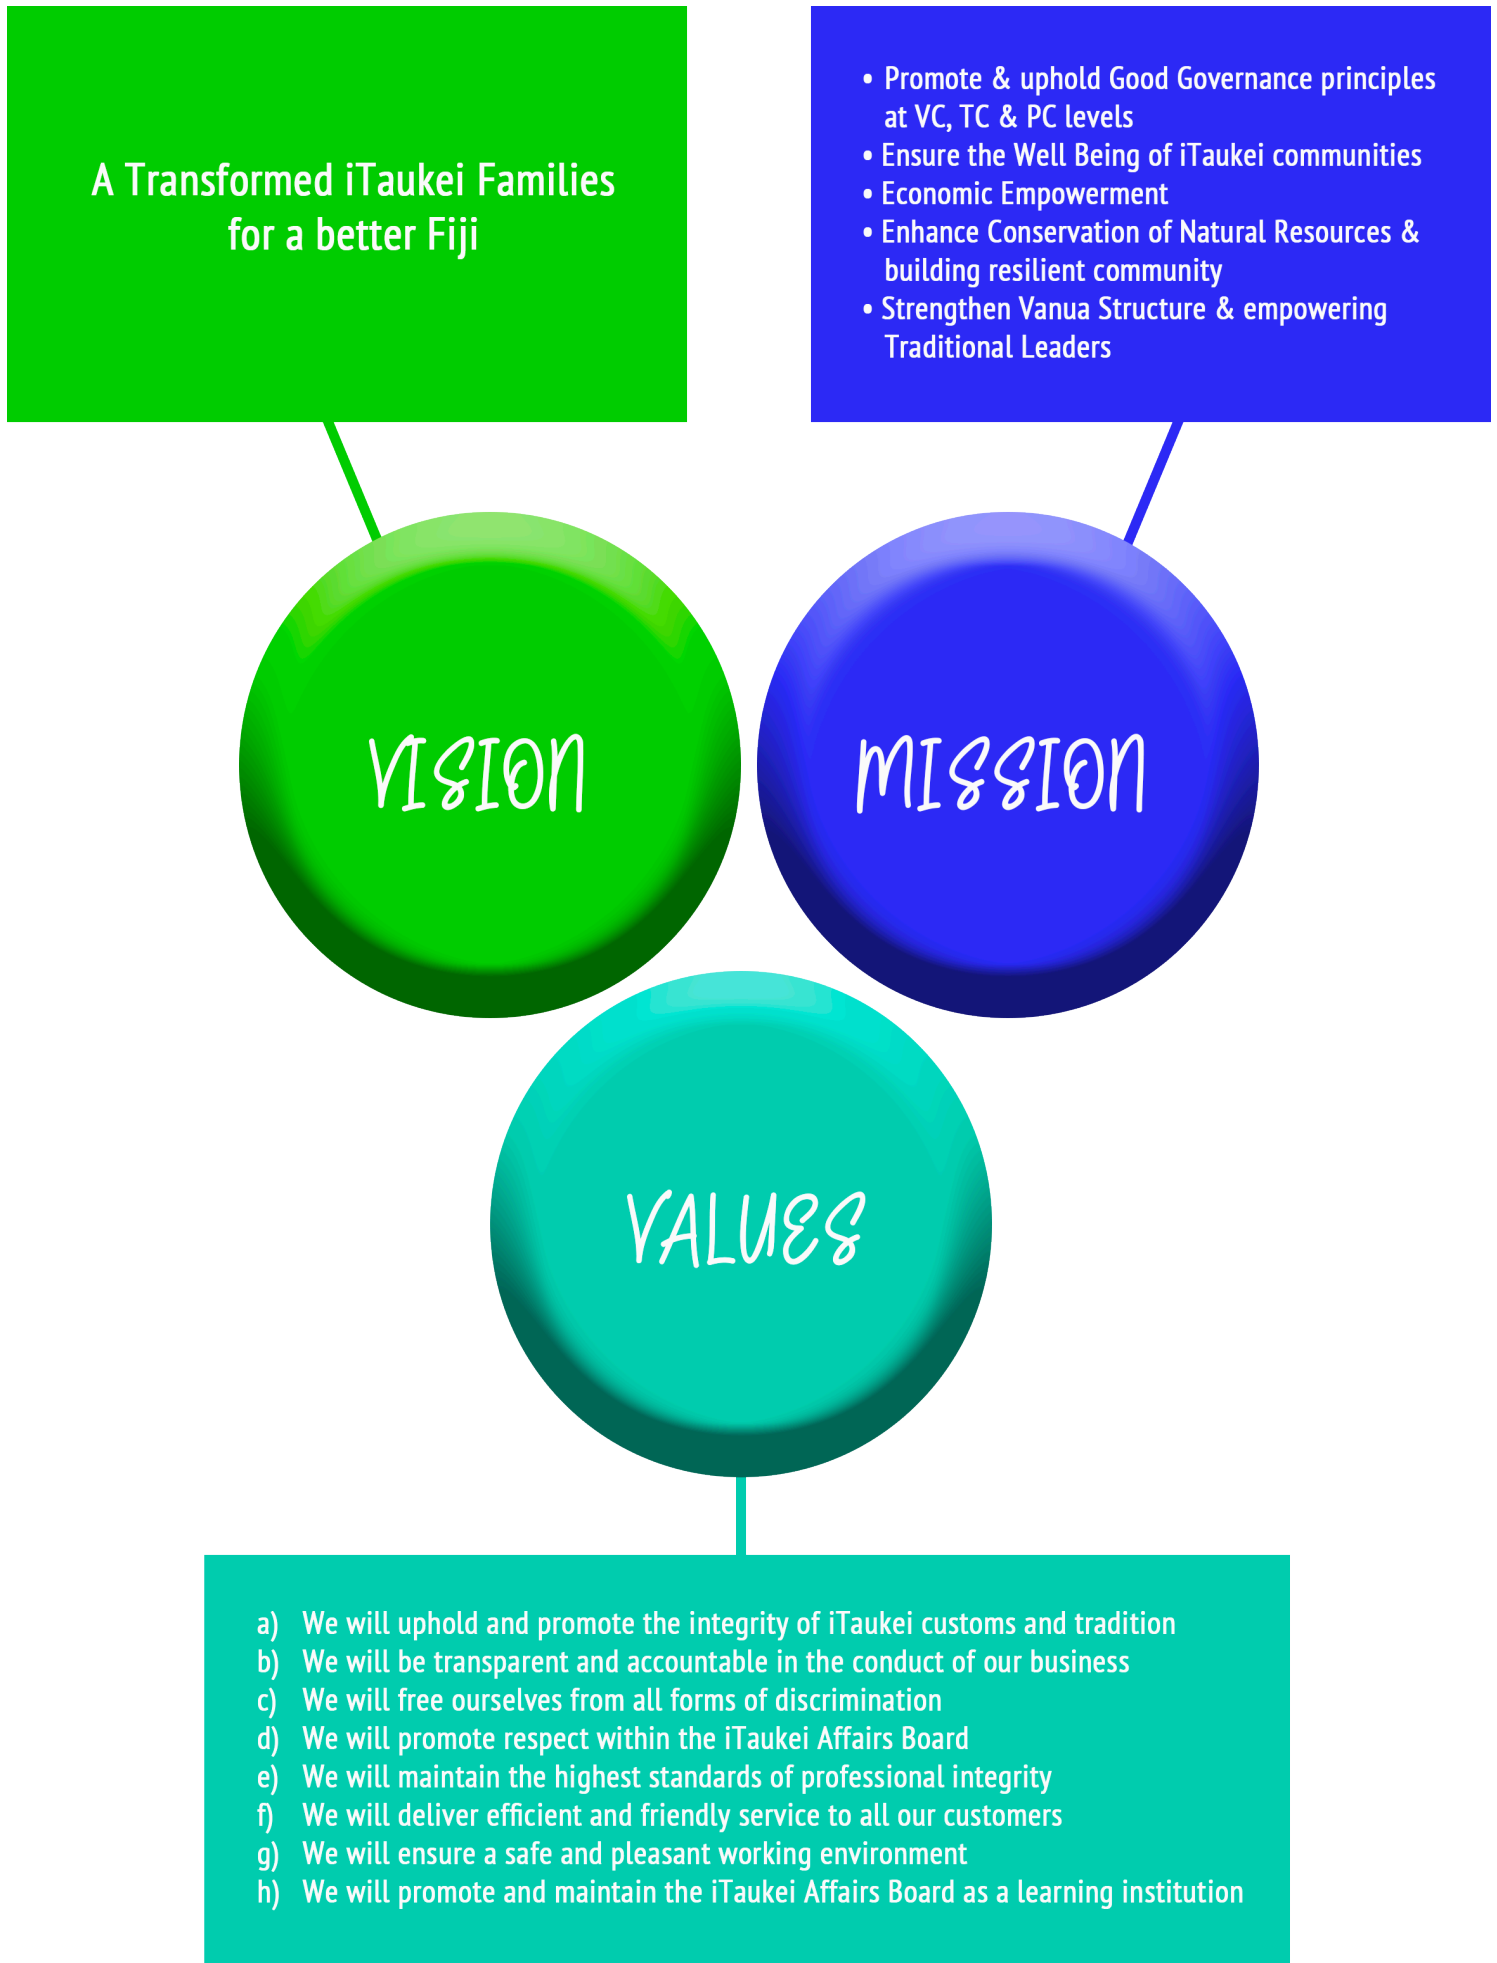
A Transformed iTaukei Families for a better Fiji

• Promote & uphold Good Governance principles at VC, TC & PC levels
• Ensure the Well Being of iTaukei communities
• Economic Empowerment
• Enhance Conservation of Natural Resources & building resilient community
• Strengthen Vanua Structure & empowering Traditional Leaders

VISION

MISSION

VALUES

a) We will uphold and promote the integrity of iTaukei customs and tradition
b) We will be transparent and accountable in the conduct of our business
c) We will free ourselves from all forms of discrimination
d) We will promote respect within the iTaukei Affairs Board
e) We will maintain the highest standards of professional integrity
f) We will deliver efficient and friendly service to all our customers
g) We will ensure a safe and pleasant working environment
h) We will promote and maintain the iTaukei Affairs Board as a learning institution